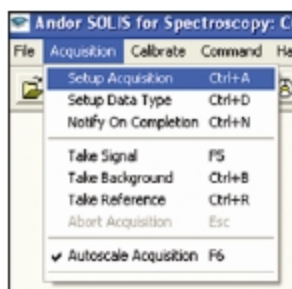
Andor SOLIS for Spectroscopy: C

File Acquisition Calibrate Command He

Setup Acquisition Ctrl+A
Setup Data Type Ctrl+D
Notify On Completion Ctrl+N

Take Signal F5
Take Background Ctrl+B
Take Reference Ctrl+R
Abort Acquisition Esc

✔ Autoscale Acquisition F6